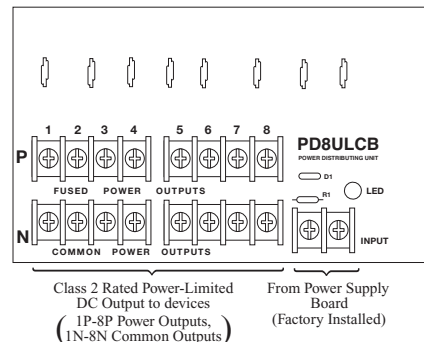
1 2 3 4 5 6 7 8

P

FUSED POWER OUTPUTS

PD8ULCB

POWER DISTRIBUTING UNIT

D1

R1

LED

N

COMMON POWER OUTPUTS

INPUT

Class 2 Rated Power-Limited DC Output to devices (1P-8P Power Outputs, 1N-8N Common Outputs)

From Power Supply Board (Factory Installed)